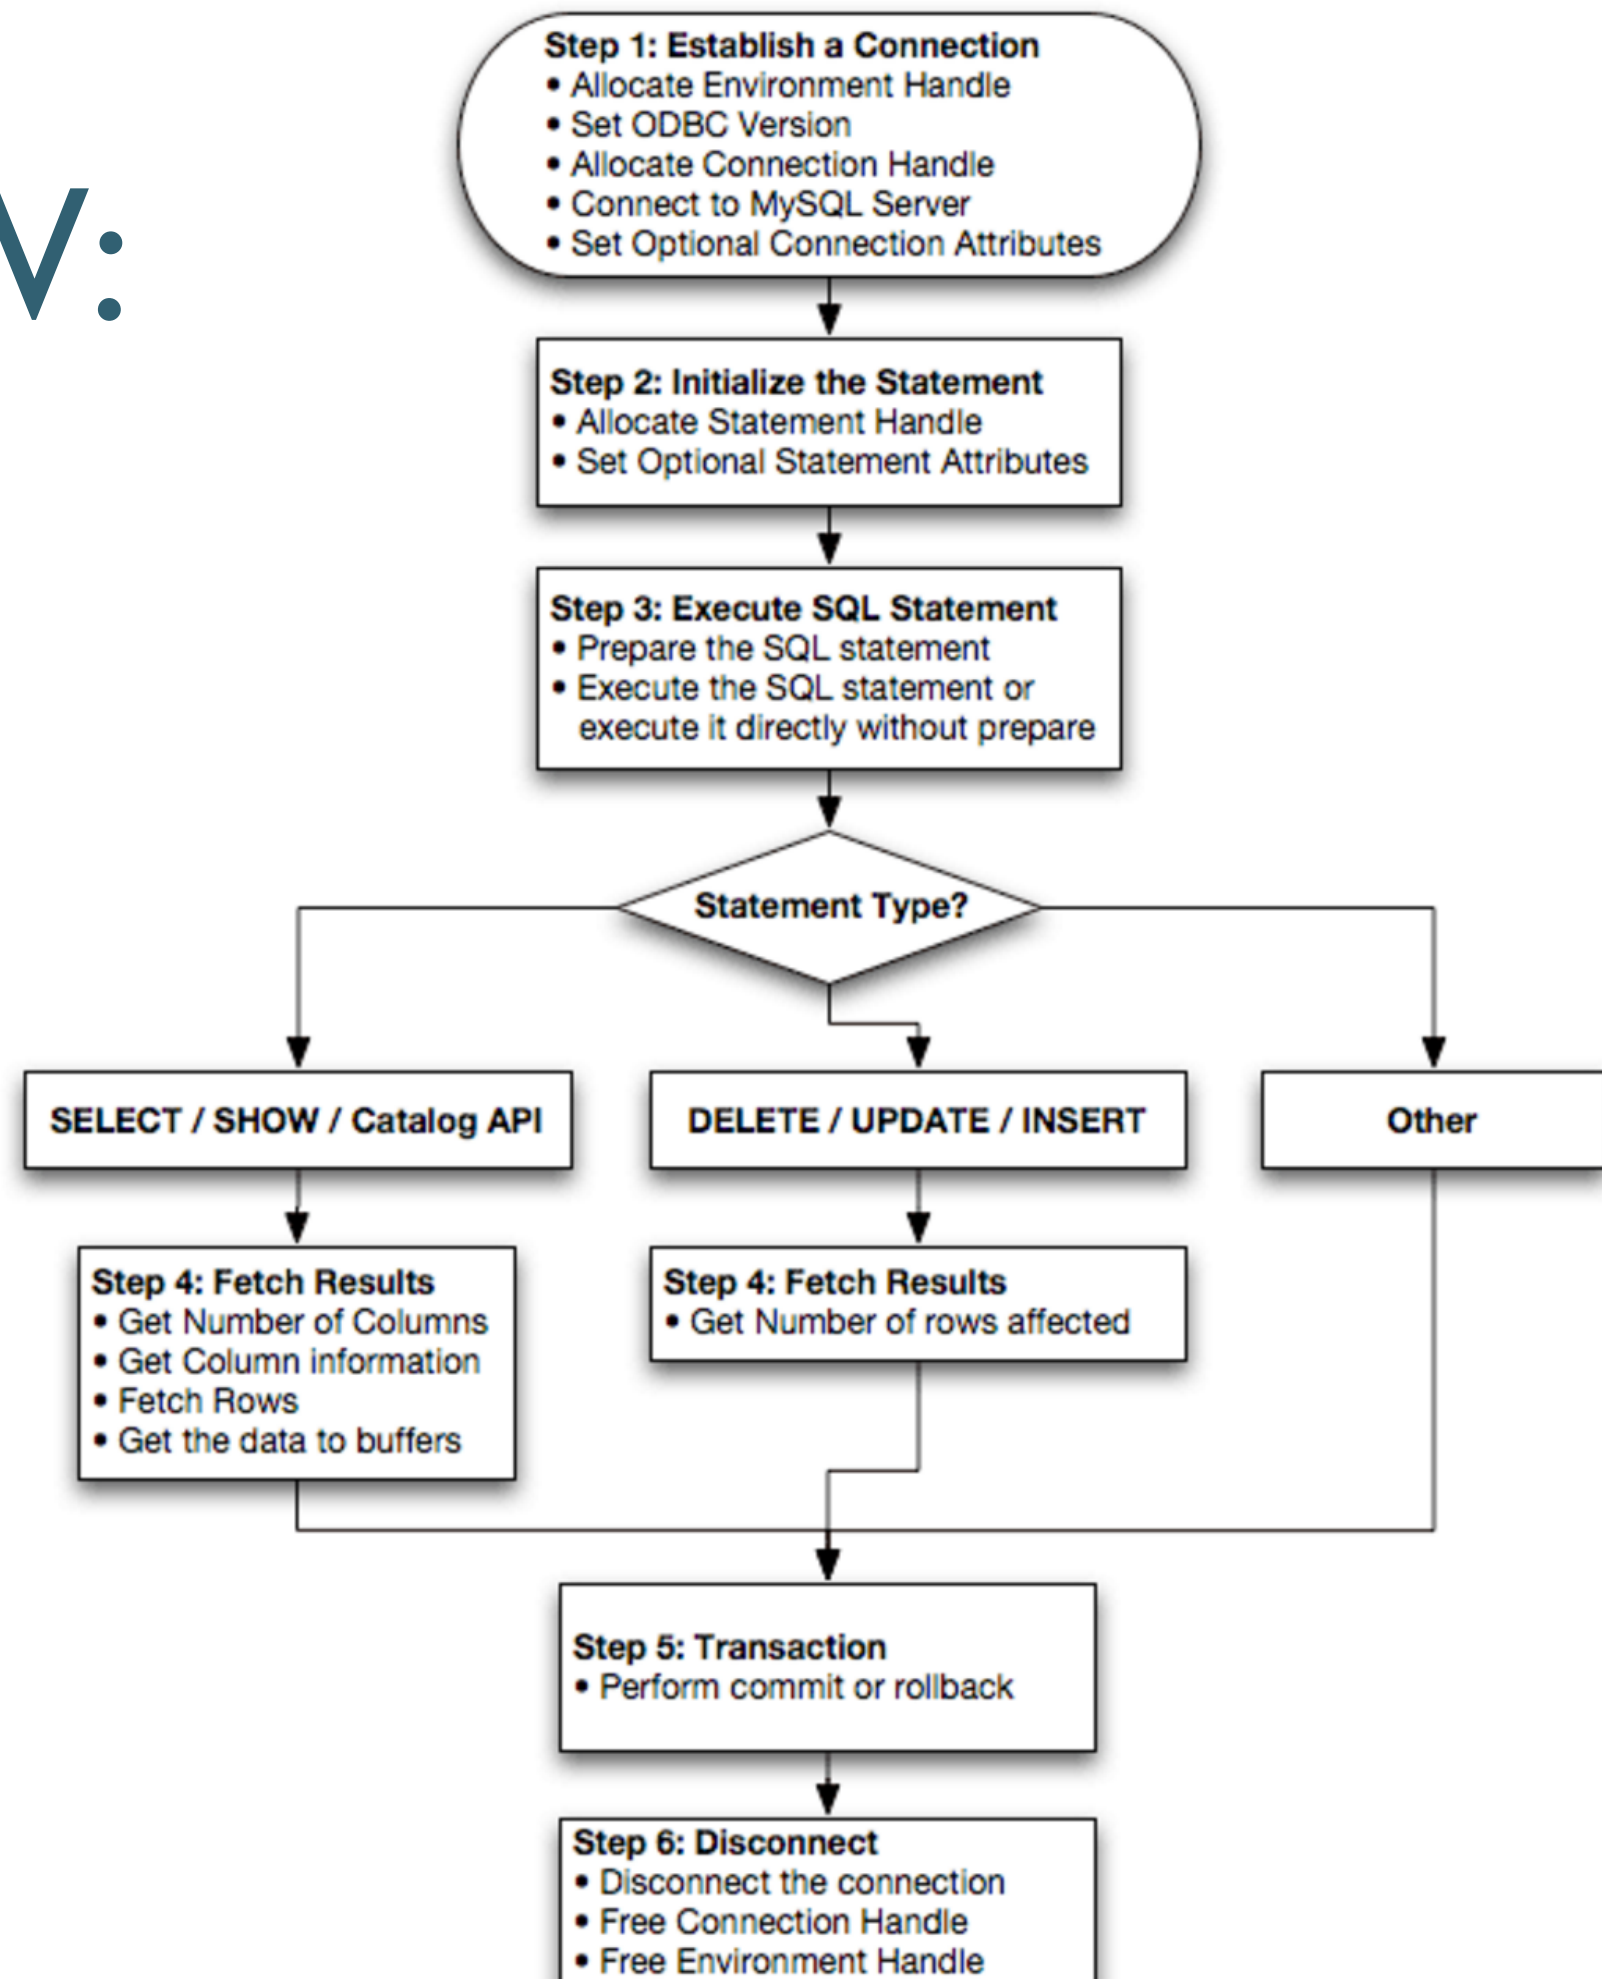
V:

Step 1: Establish a Connection
• Allocate Environment Handle
• Set ODBC Version
• Allocate Connection Handle
• Connect to MySQL Server
• Set Optional Connection Attributes

Step 2: Initialize the Statement
• Allocate Statement Handle
• Set Optional Statement Attributes

Step 3: Execute SQL Statement
• Prepare the SQL statement
• Execute the SQL statement or execute it directly without prepare

Statement Type?

SELECT / SHOW / Catalog API

DELETE / UPDATE / INSERT

Other

Step 4: Fetch Results
• Get Number of Columns
• Get Column information
• Fetch Rows
• Get the data to buffers

Step 4: Fetch Results
• Get Number of rows affected

Step 5: Transaction
• Perform commit or rollback

Step 6: Disconnect
• Disconnect the connection
• Free Connection Handle
• Free Environment Handle